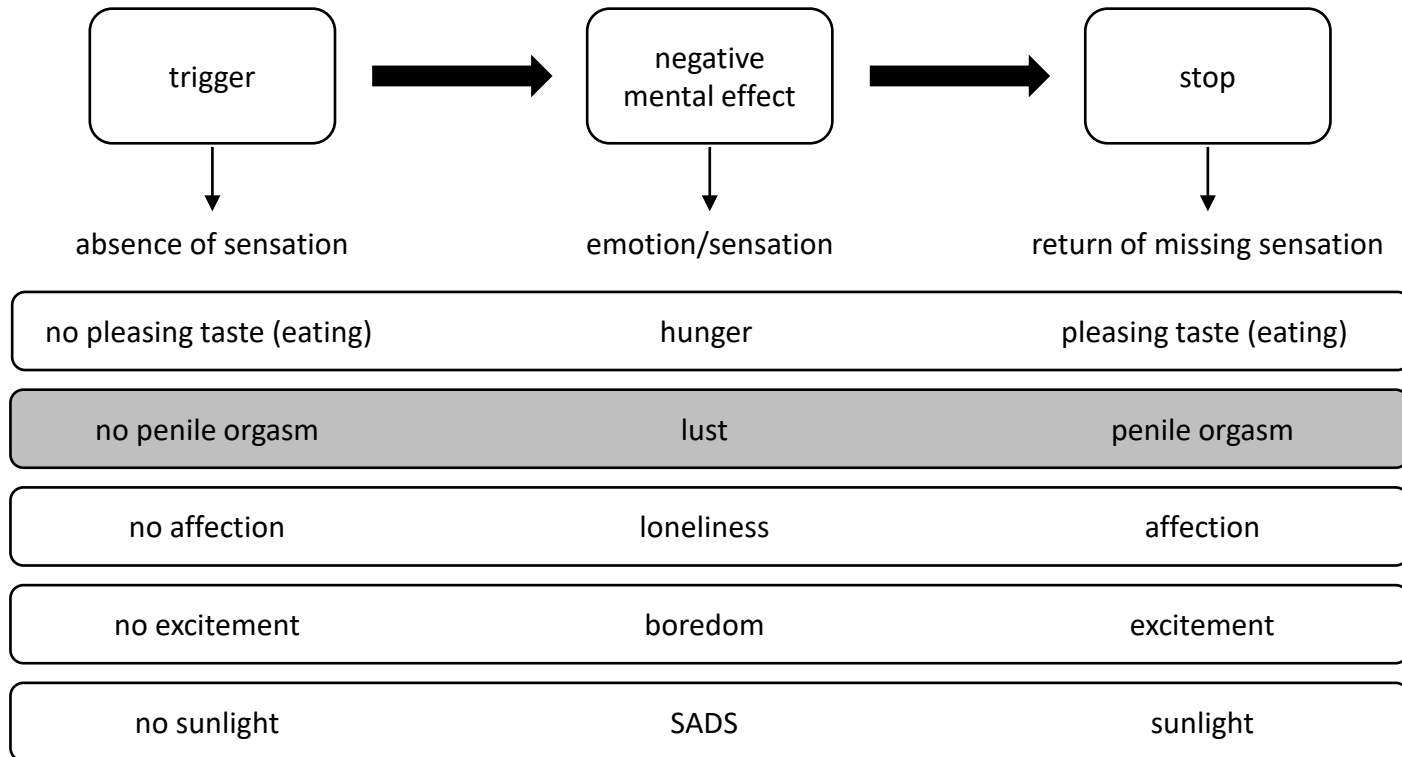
trigger

negative mental effect

stop

absence of sensation

emotion/sensation

return of missing sensation

| | | |
|---|---|---|
| no pleasing taste (eating) | hunger | pleasing taste (eating) |
| no penile orgasm | lust | penile orgasm |
| no affection | loneliness | affection |
| no excitement | boredom | excitement |
| no sunlight | SADS | sunlight |